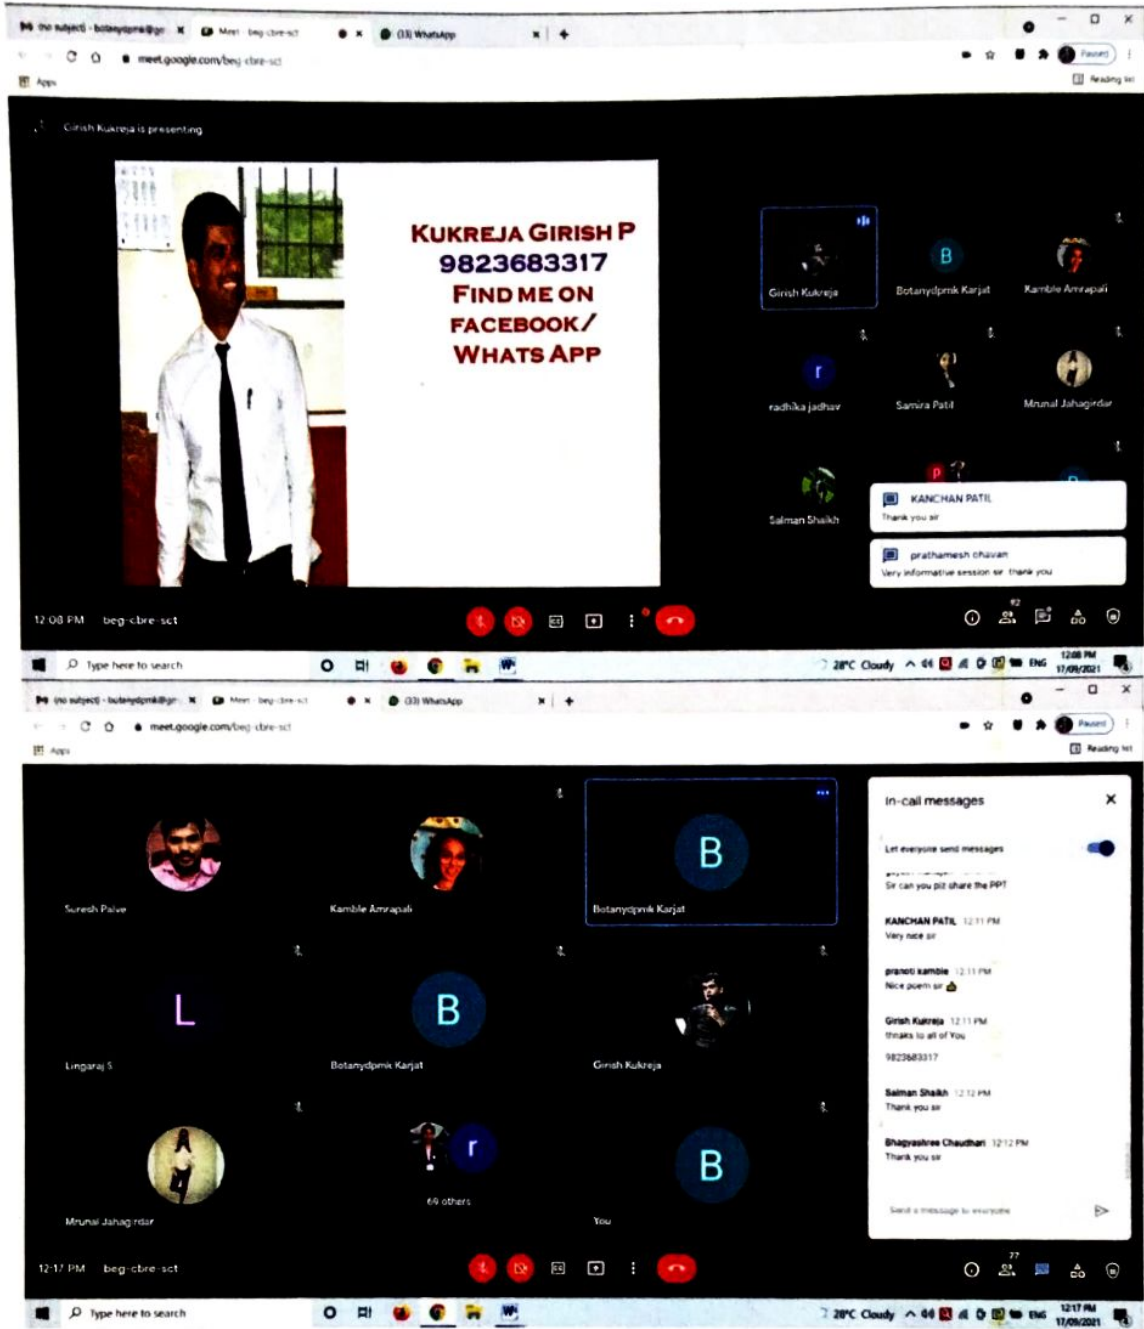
(no subject) - botanydpmk@gm
Meet - beg-cbre-sct
(33) WhatsApp
meet.google.com/beg-cbre-sct
Apps
Paused
Reading list

Girish Kukreja is presenting

KUKREJA GIRISH P
9823683317
FIND ME ON
FACEBOOK/
WHATS APP

Girish Kukreja
Botanydpmk Karjat
Kamble Amrapali
radhika jadhav
Samira Patil
Mrunal Jahagirdar
Salman Shaikh

KANCHAN PATIL
Thank you sir

prathamesh chavan
Very informative session sir thank you

12:08 PM beg-cbre-sct
82

Type here to search
28°C Cloudy ENG 12:08 PM 17/09/2021

(no subject) - botanydpmk@gm
Meet - beg-cbre-sct
(33) WhatsApp
meet.google.com/beg-cbre-sct
Apps
Paused
Reading list

Suresh Palve
Kamble Amrapali
Botanydpmk Karjat
Lingaraj S
Botanydpmk Karjat
Girish Kukreja
Mrunal Jahagirdar
69 others
You

In-call messages
Let everyone send messages
Sir can you plz share the PPT
KANCHAN PATIL 12:11 PM
Very nice sir
pranoti kamble 12:11 PM
Nice poem sir
Girish Kukreja 12:11 PM
thnaks to all of You
9823683317
Salman Shaikh 12:12 PM
Thank you sir
Bhagyashree Chaudhari 12:12 PM
Thank you sir
Send a message to everyone

12:17 PM beg-cbre-sct
77

Type here to search
28°C Cloudy ENG 12:17 PM 17/09/2021